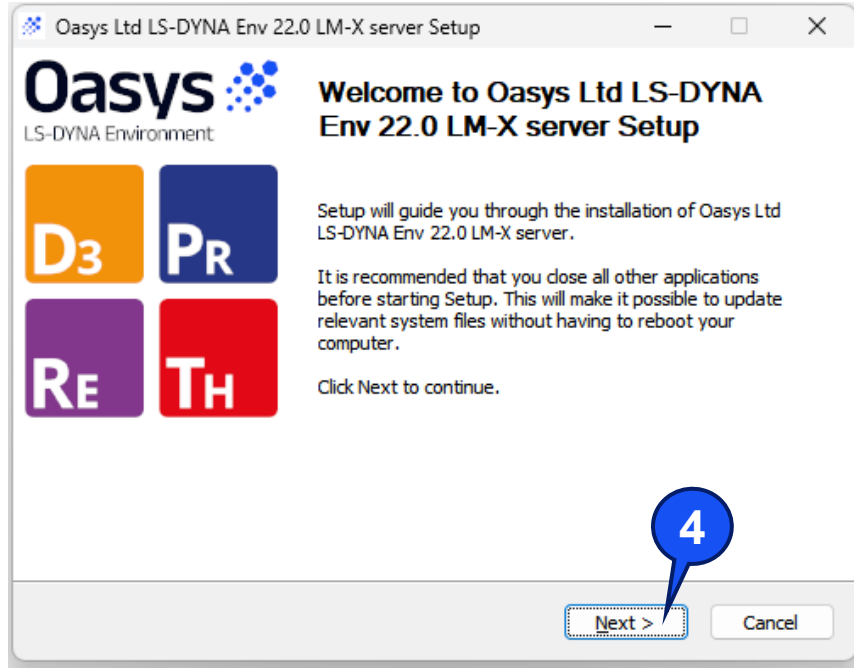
Oasys Ltd LS-DYNA Env 22.0 LM-X server Setup

Oasys
LS-DYNA Environment

D3 PR
RE TH

Welcome to Oasys Ltd LS-DYNA Env 22.0 LM-X server Setup

Setup will guide you through the installation of Oasys Ltd LS-DYNA Env 22.0 LM-X server.

It is recommended that you close all other applications before starting Setup. This will make it possible to update relevant system files without having to reboot your computer.

Click Next to continue.

4

Next >
Cancel